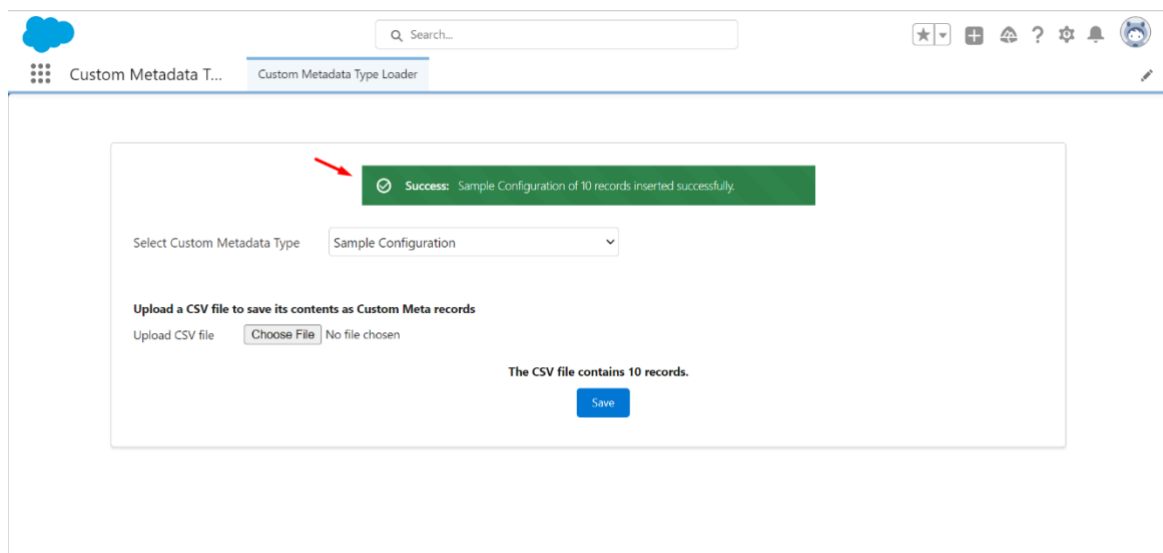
Search...

Custom Metadata T...

Custom Metadata Type Loader

Success: Sample Configuration of 10 records inserted successfully.

Select Custom Metadata Type

Sample Configuration

Upload a CSV file to save its contents as Custom Meta records

Upload CSV file

Choose File No file chosen

The CSV file contains 10 records.

Save